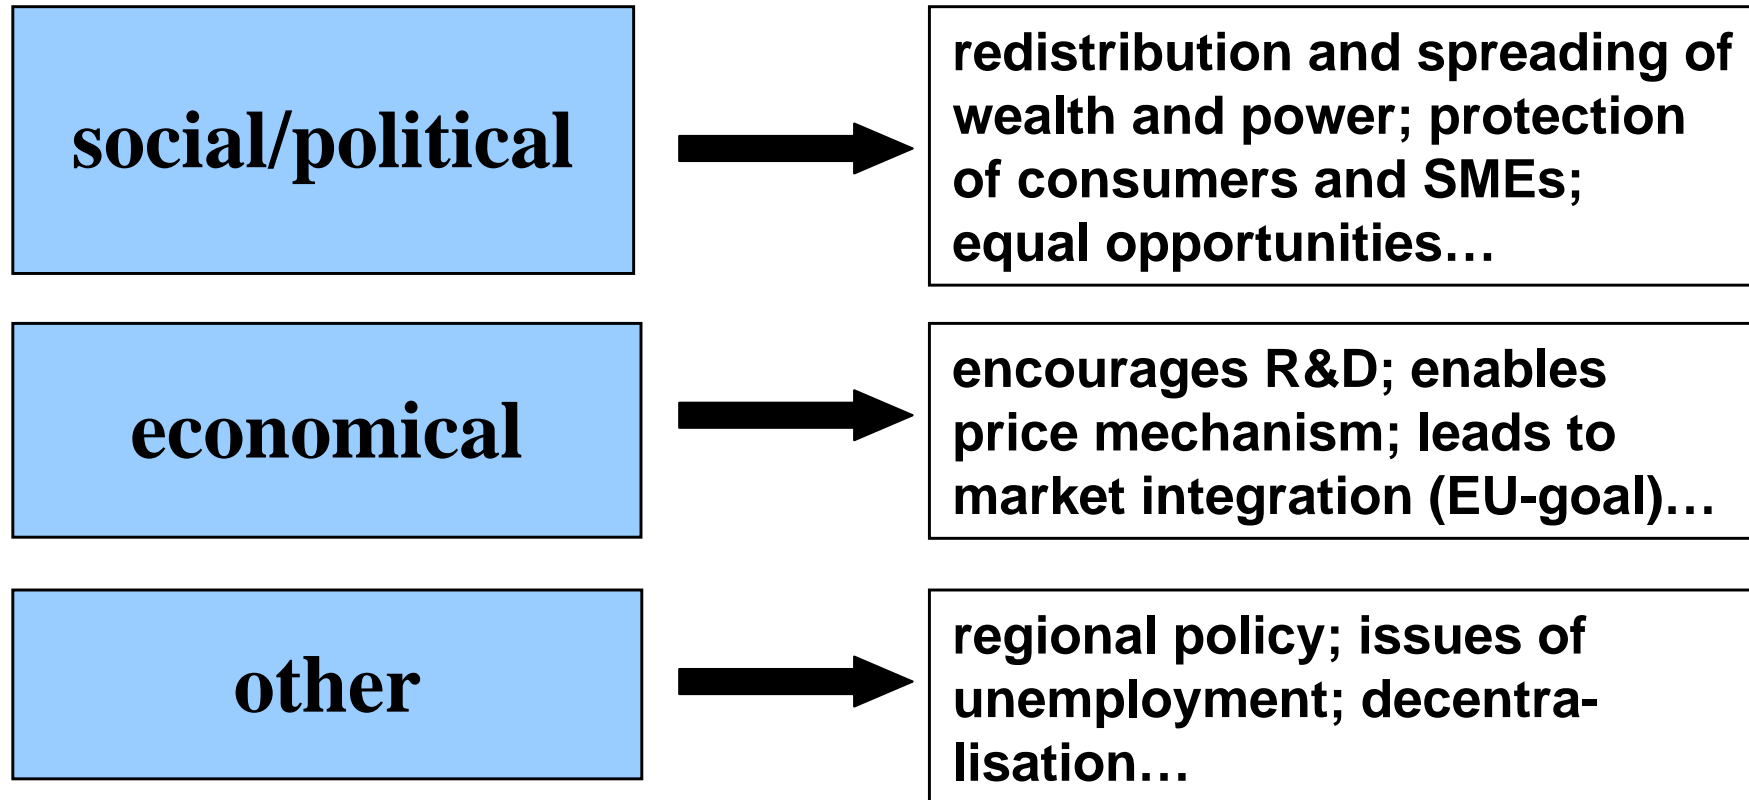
social/political

redistribution and spreading of wealth and power; protection of consumers and SMEs; equal opportunities…

economical

encourages R&D; enables price mechanism; leads to market integration (EU-goal)…

other

regional policy; issues of unemployment; decentralisation…